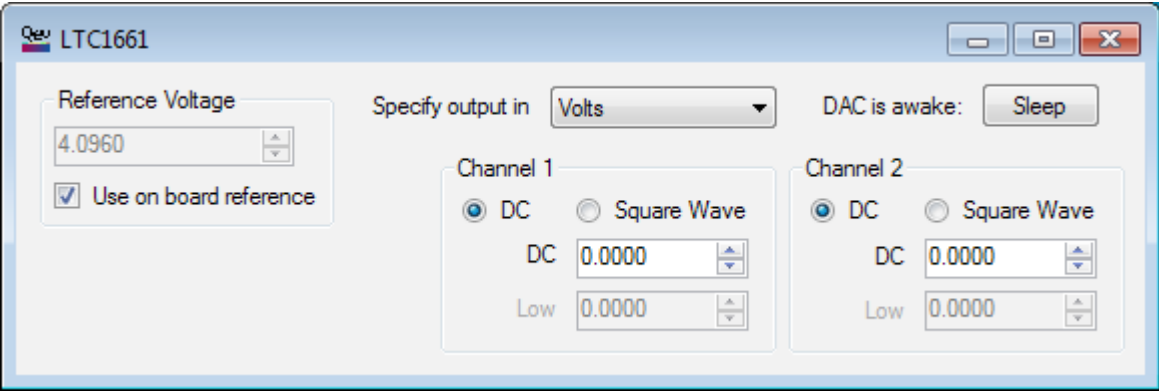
Qev LTC1661

Reference Voltage
4.0960
Use on board reference

Specify output in Volts

DAC is awake: Sleep

Channel 1
DC Square Wave
DC 0.0000
Low 0.0000

Channel 2
DC Square Wave
DC 0.0000
Low 0.0000